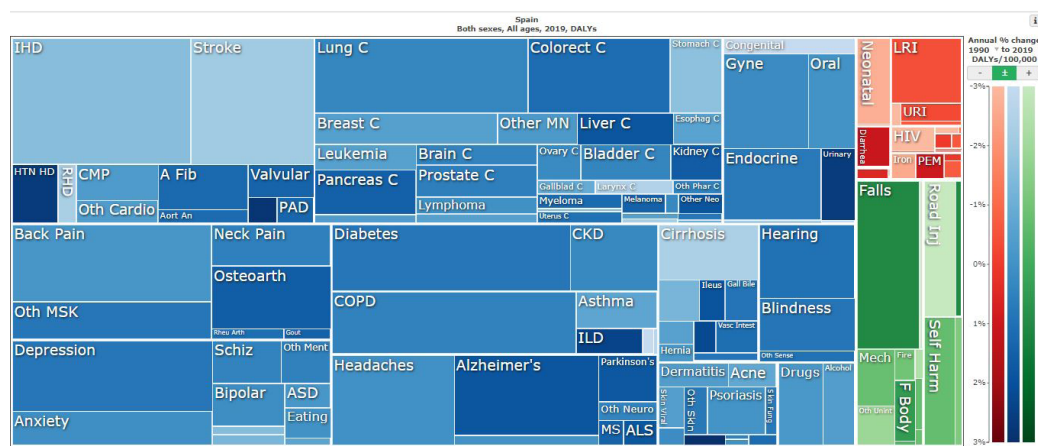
Spain
Both sexes, All ages, 2019, DALYs

IHD
Stroke
HTN HD
RHD
CMP
Oth Cardio
A Fib
Aort An
Valvular
PAD
Lung C
Colorect C
Stomach C
Breast C
Other MN
Liver C
Esophag C
Leukemia
Brain C
Ovary C
Bladder C
Kidney C
Pancreas C
Prostate C
Gallblad C
Larynx C
Oth Phar C
Lymphoma
Myeloma
Melanoma
Other Neo
Uterus C
Congenital
Gyne
Oral
Endocrine
Urinary
Neonatal
Diarrhea
LRI
URI
HIV
Iron
PEM
Falls
Road Inj
Self Harm
Mech
Fire
Oth Unint
F Body
Back Pain
Oth MSK
Neck Pain
Osteoarth
Rheu Arth
Gout
Diabetes
CKD
COPD
Asthma
ILD
Cirrhosis
Ileus
Gall Bile
Vasc Intest
Hernia
Hearing
Blindness
Oth Sense
Depression
Anxiety
Schiz
Oth Ment
Bipolar
ASD
Eating
Headaches
Alzheimer's
Parkinson's
Oth Neuro
MS
ALS
Dermatitis
Acne
Skin Viral
Oth Skin
Psoriasis
Skin Fung
Drugs
Alcohol

Annual % change 1990 to 2019 DALYs/100,000
-
±
+
-3%
-2%
-1%
0%
1%
2%
3%